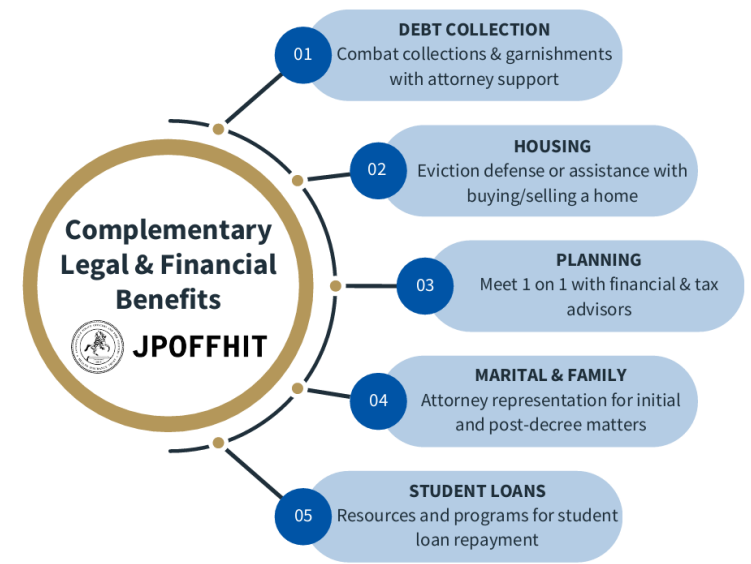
Complementary Legal & Financial Benefits

JPOFFHIT

01
DEBT COLLECTION
Combat collections & garnishments with attorney support

02
HOUSING
Eviction defense or assistance with buying/selling a home

03
PLANNING
Meet 1 on 1 with financial & tax advisors

04
MARITAL & FAMILY
Attorney representation for initial and post-decree matters

05
STUDENT LOANS
Resources and programs for student loan repayment